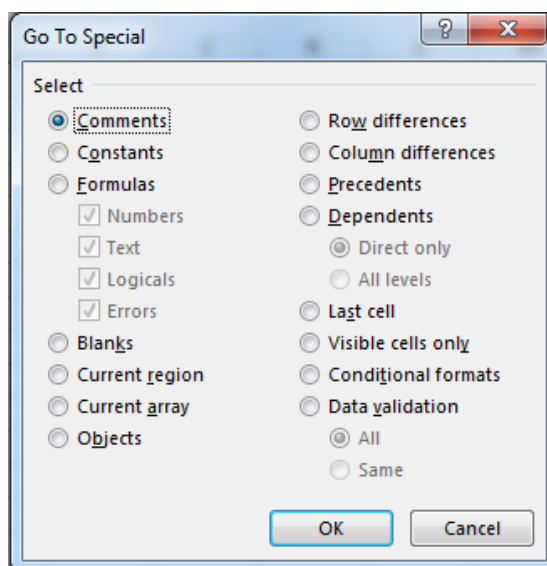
Go To Special

?

X

Select

Comments

Constants

Formulas

Numbers

Text

Logicals

Errors

Blanks

Current region

Current array

Objects

Row differences

Column differences

Precedents

Dependents

Direct only

All levels

Last cell

Visible cells only

Conditional formats

Data validation

All

Same

OK

Cancel